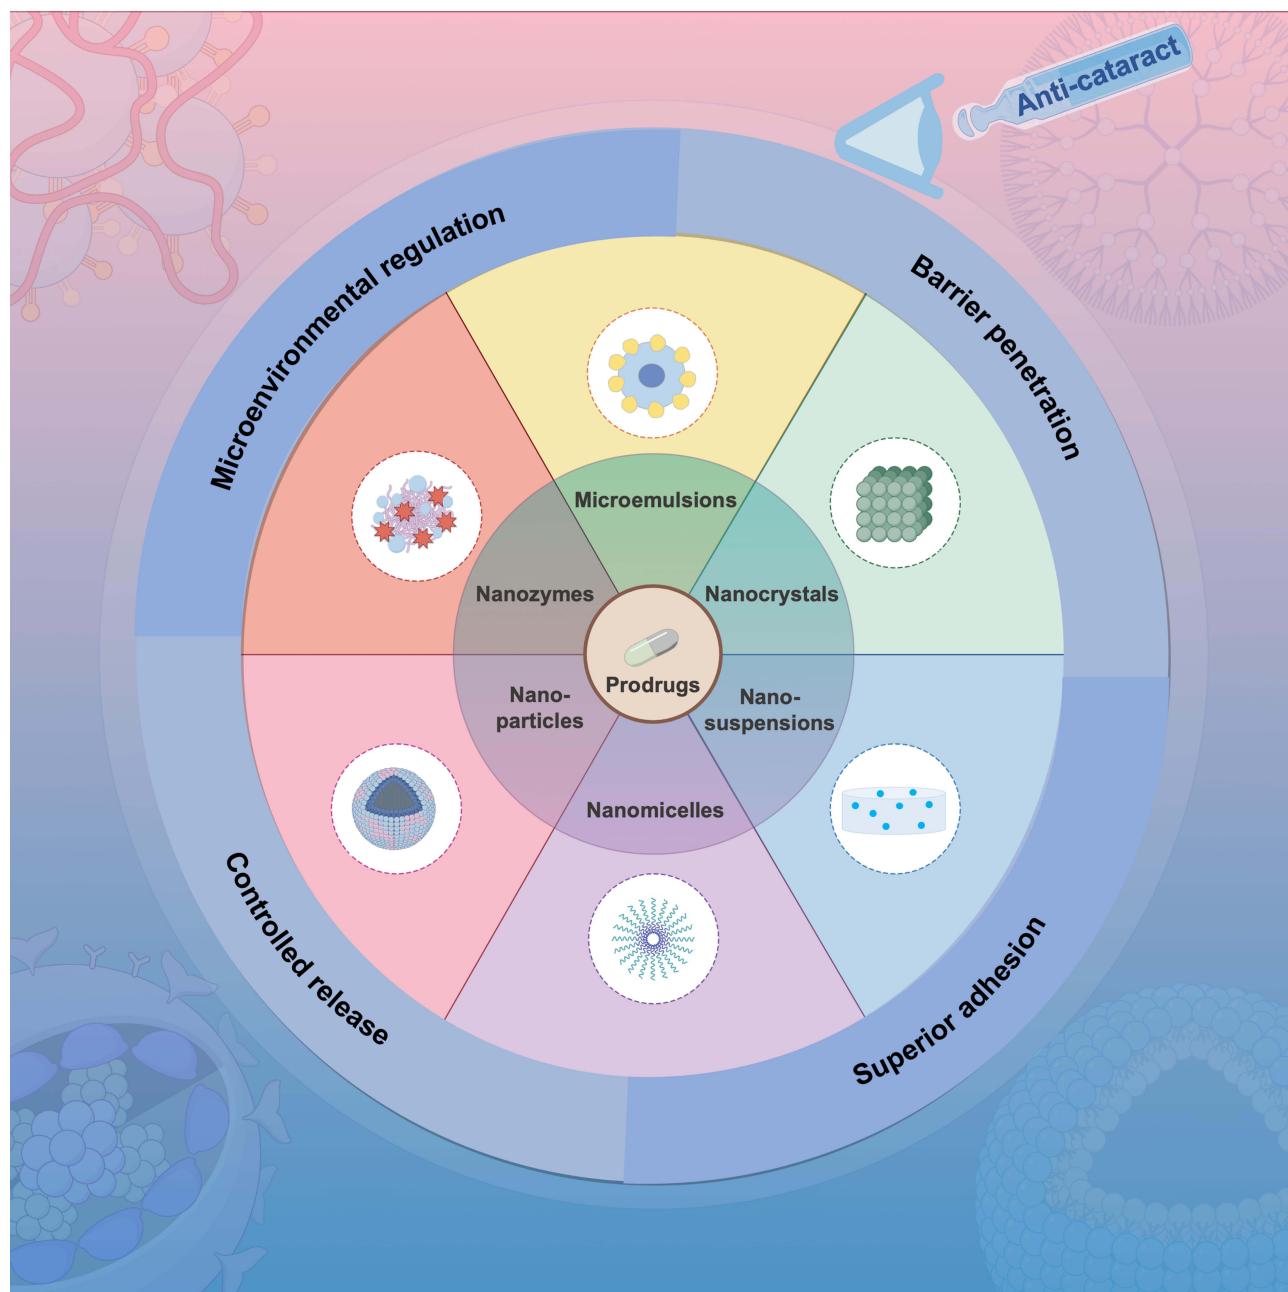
Anti-cataract

Microenvironmental regulation

Barrier penetration

Microemulsions

Nanozymes

Nanocrystals

Prodrugs

Nano-particles

Nano-suspensions

Nanomicelles

Controlled release

Superior adhesion